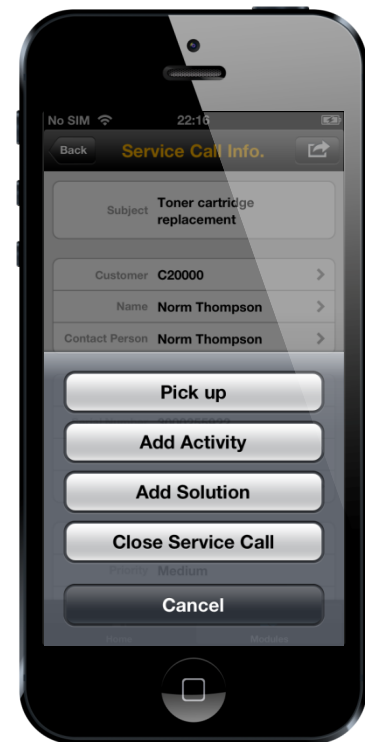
No SIM
22:16

Back
Service Call Info.

Subject Toner cartridge replacement

Customer C20000
Name Norm Thompson
Contact Person Norm Thompson

Pick up
Add Activity
Add Solution
Close Service Call

Priority Medium

Cancel

Home
Modules